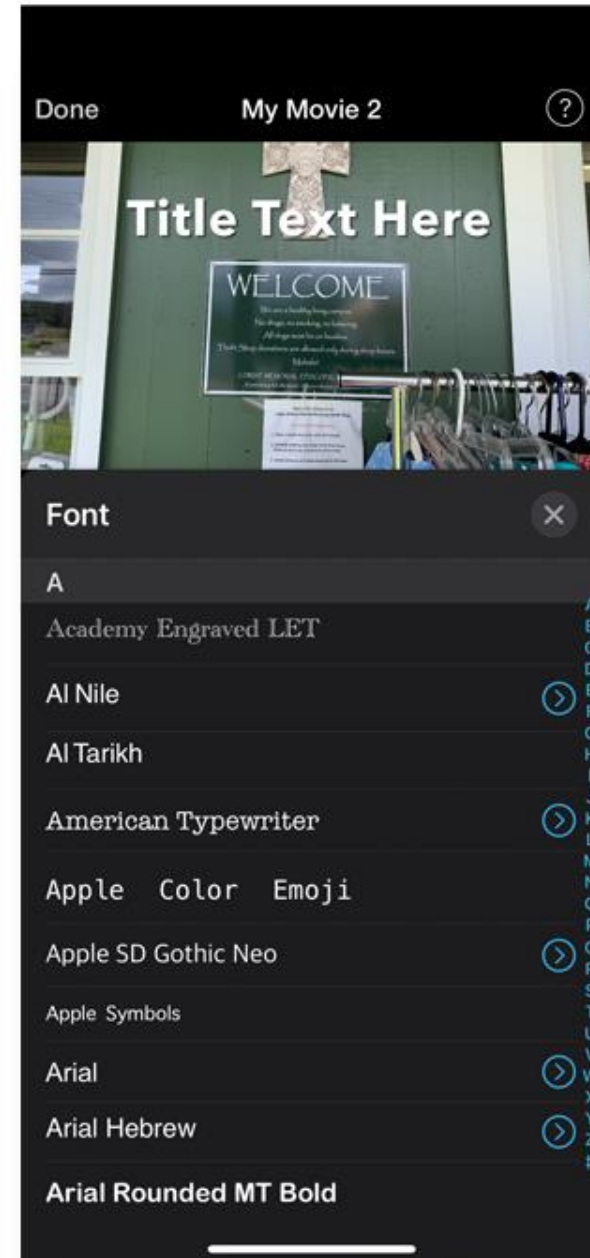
Done My Movie 2 ?

Title Text Here

WELCOME

Font

A

Academy Engraved LET

Al Nile

Al Tarikh

American Typewriter

Apple Color Emoji

Apple SD Gothic Neo

Apple Symbols

Arial

Arial Hebrew

Arial Rounded MT Bold